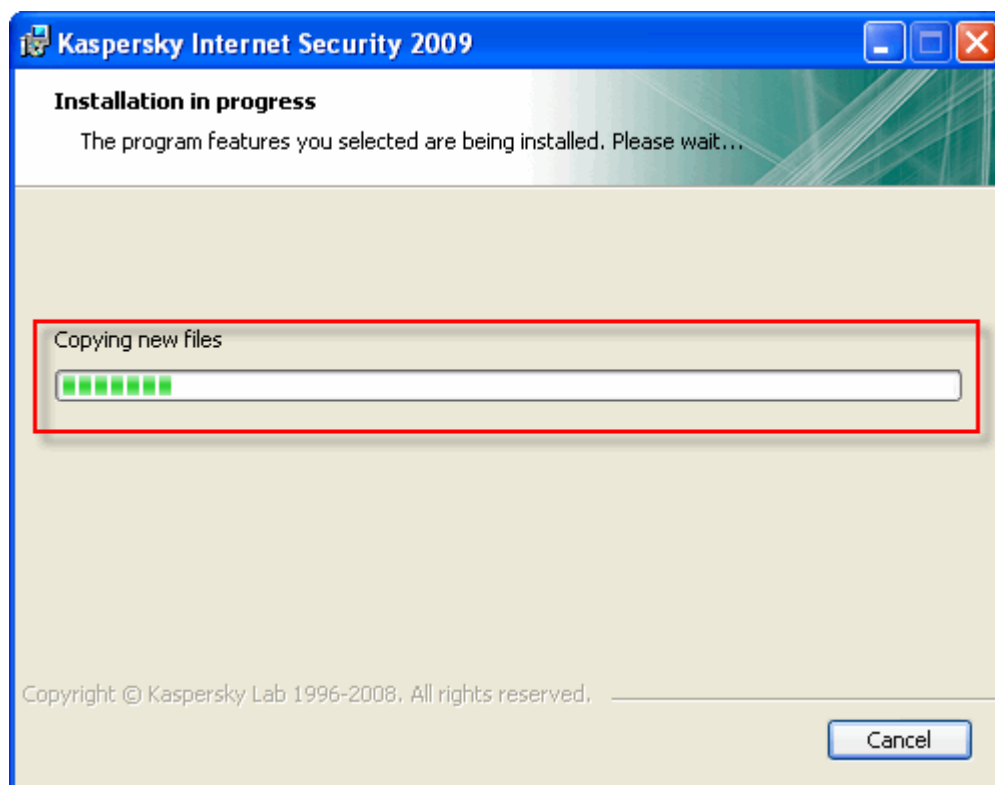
Kaspersky Internet Security 2009

Installation in progress

The program features you selected are being installed. Please wait...

Copying new files

Copyright © Kaspersky Lab 1996-2008. All rights reserved.

Cancel